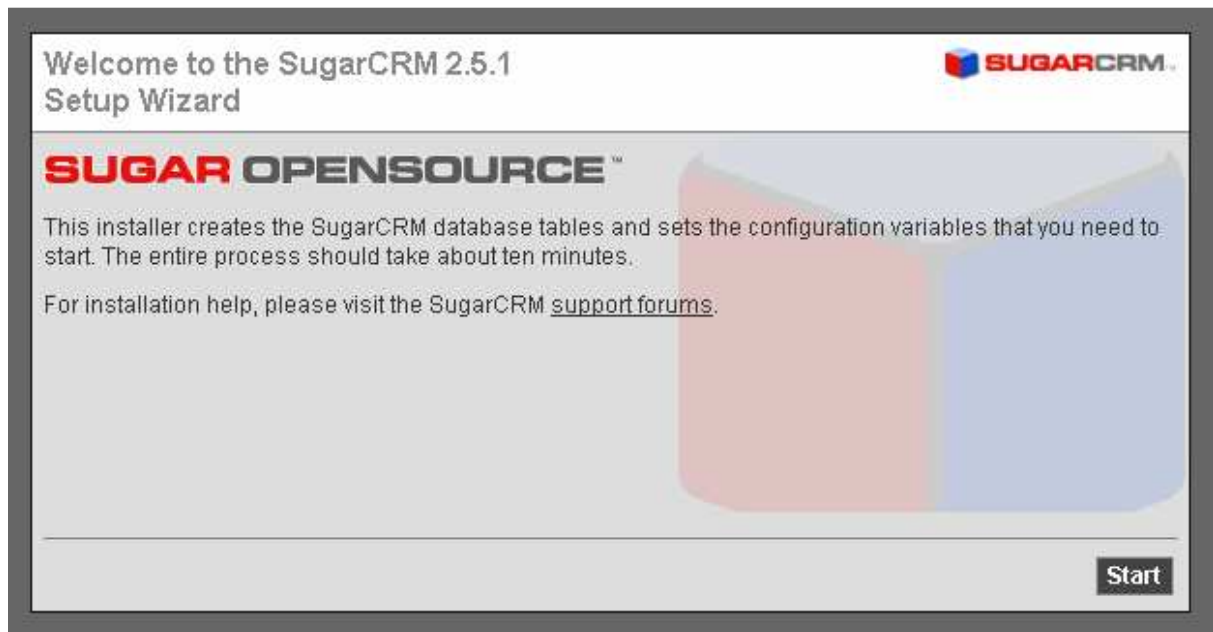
Welcome to the SugarCRM 2.5.1
Setup Wizard

SUGARCRM.

SUGAR OPENSOURCE™

This installer creates the SugarCRM database tables and sets the configuration variables that you need to start. The entire process should take about ten minutes.

For installation help, please visit the SugarCRM support forums.

Start